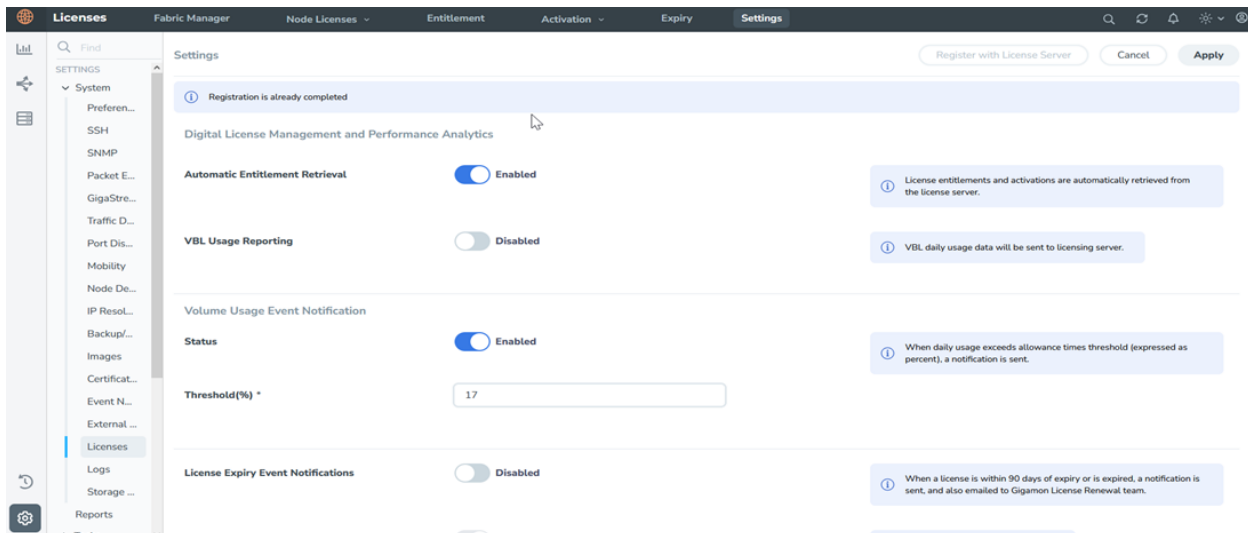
Licenses Fabric Manager Node Licenses Entitlement Activation Expiry Settings

Find

SETTINGS

System

Preferen...

SSH

SNMP

Packet E...

GigaStre...

Traffic D...

Port Dis...

Mobility

Node De...

IP Resol...

Backup/...

Images

Certificat...

Event N...

External ...

Licenses

Logs

Storage ...

Reports

Settings

Register with License Server Cancel Apply

Registration is already completed

Digital License Management and Performance Analytics

Automatic Entitlement Retrieval Enabled

License entitlements and activations are automatically retrieved from the license server.

VBL Usage Reporting Disabled

VBL daily usage data will be sent to licensing server.

Volume Usage Event Notification

Status Enabled

When daily usage exceeds allowance times threshold (expressed as percent), a notification is sent.

Threshold(%) * 17

License Expiry Event Notifications Disabled

When a license is within 90 days of expiry or is expired, a notification is sent, and also emailed to Gigamon License Renewal team.